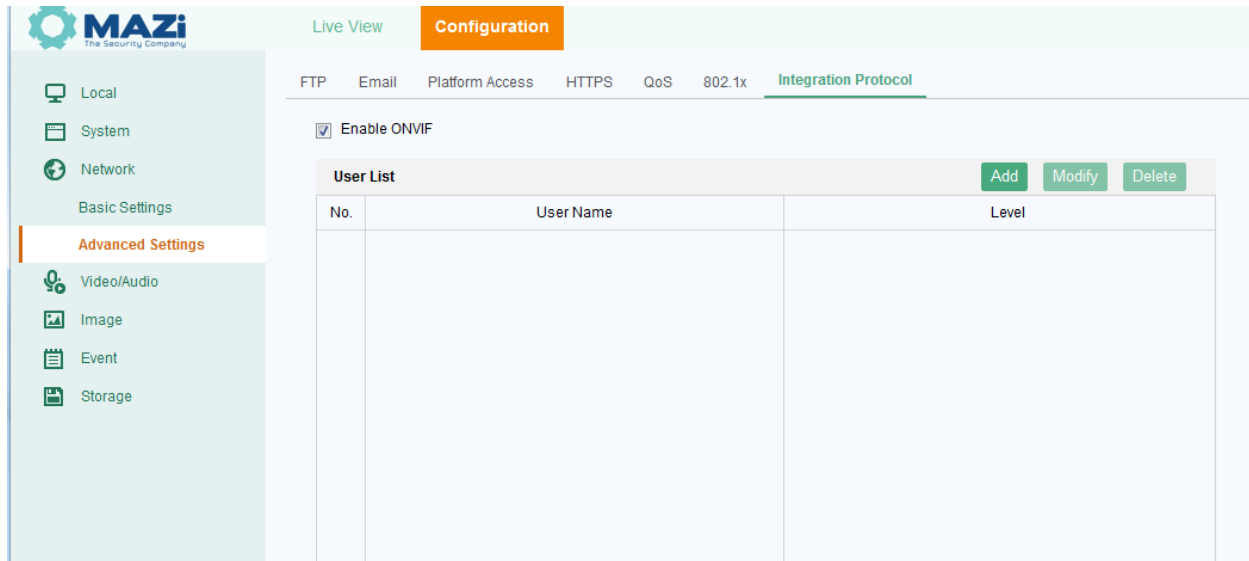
MAZi
The Security Company

Live View
Configuration

Local
System
Network
Basic Settings
Advanced Settings
Video/Audio
Image
Event
Storage

FTP
Email
Platform Access
HTTPS
QoS
802.1x
Integration Protocol

Enable ONVIF

User List
Add
Modify
Delete

| No. | User Name | Level |
|---|---|---|